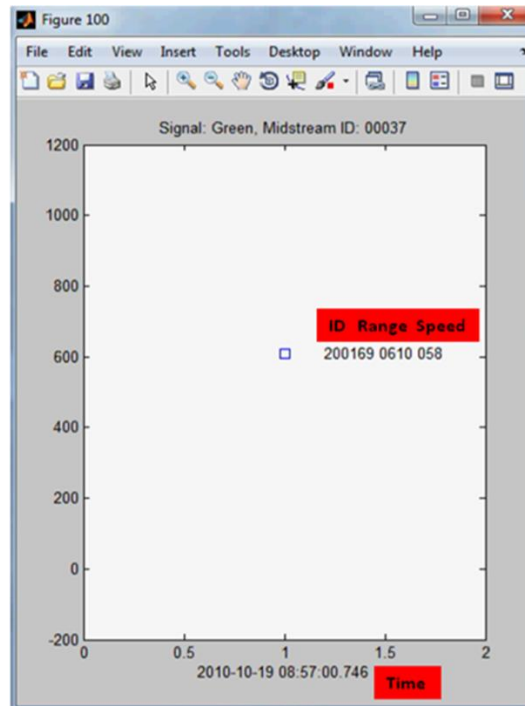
Figure 100

File Edit View Insert Tools Desktop Window Help

Signal: Green, Midstream ID: 00037

1200
1000
800
600
400
200
0
-200

ID Range Speed
200169 0610 058

0 0.5 1 1.5 2

2010-10-19 08:57:00.746

Time